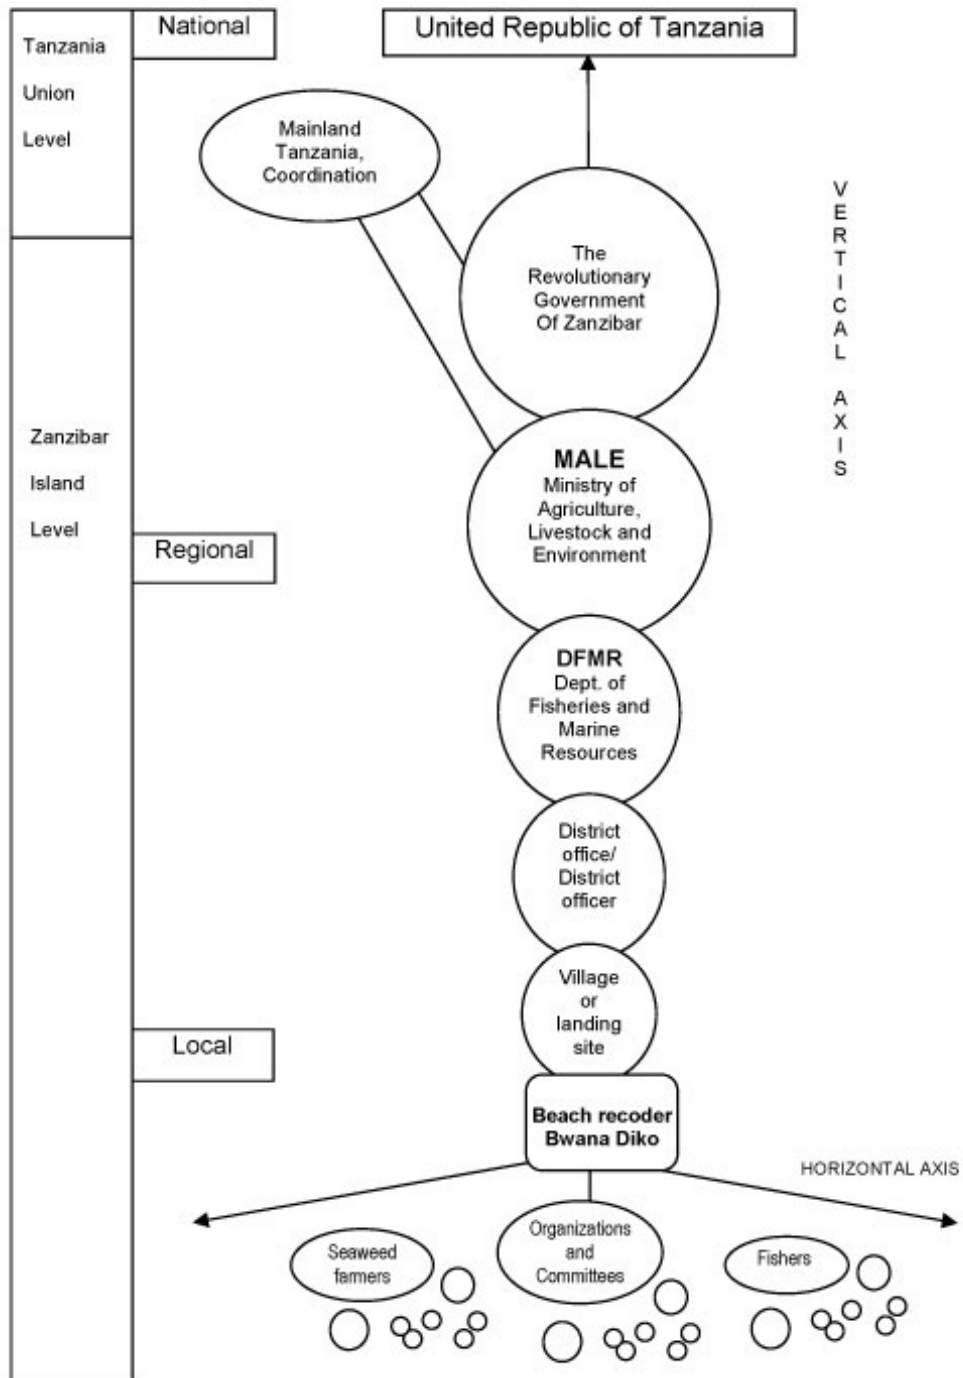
Tanzania Union Level

National

United Republic of Tanzania

Mainland Tanzania, Coordination

The Revolutionary Government Of Zanzibar

VERTICAL AXIS

Zanzibar Island Level

MALE
Ministry of Agriculture, Livestock and Environment

Regional

DFMR
Dept. of Fisheries and Marine Resources

District office/ District officer

Village or landing site

Local

Beach recoder Bwana Diko

HORIZONTAL AXIS

Seaweed farmers

Organizations and Committees

Fishers